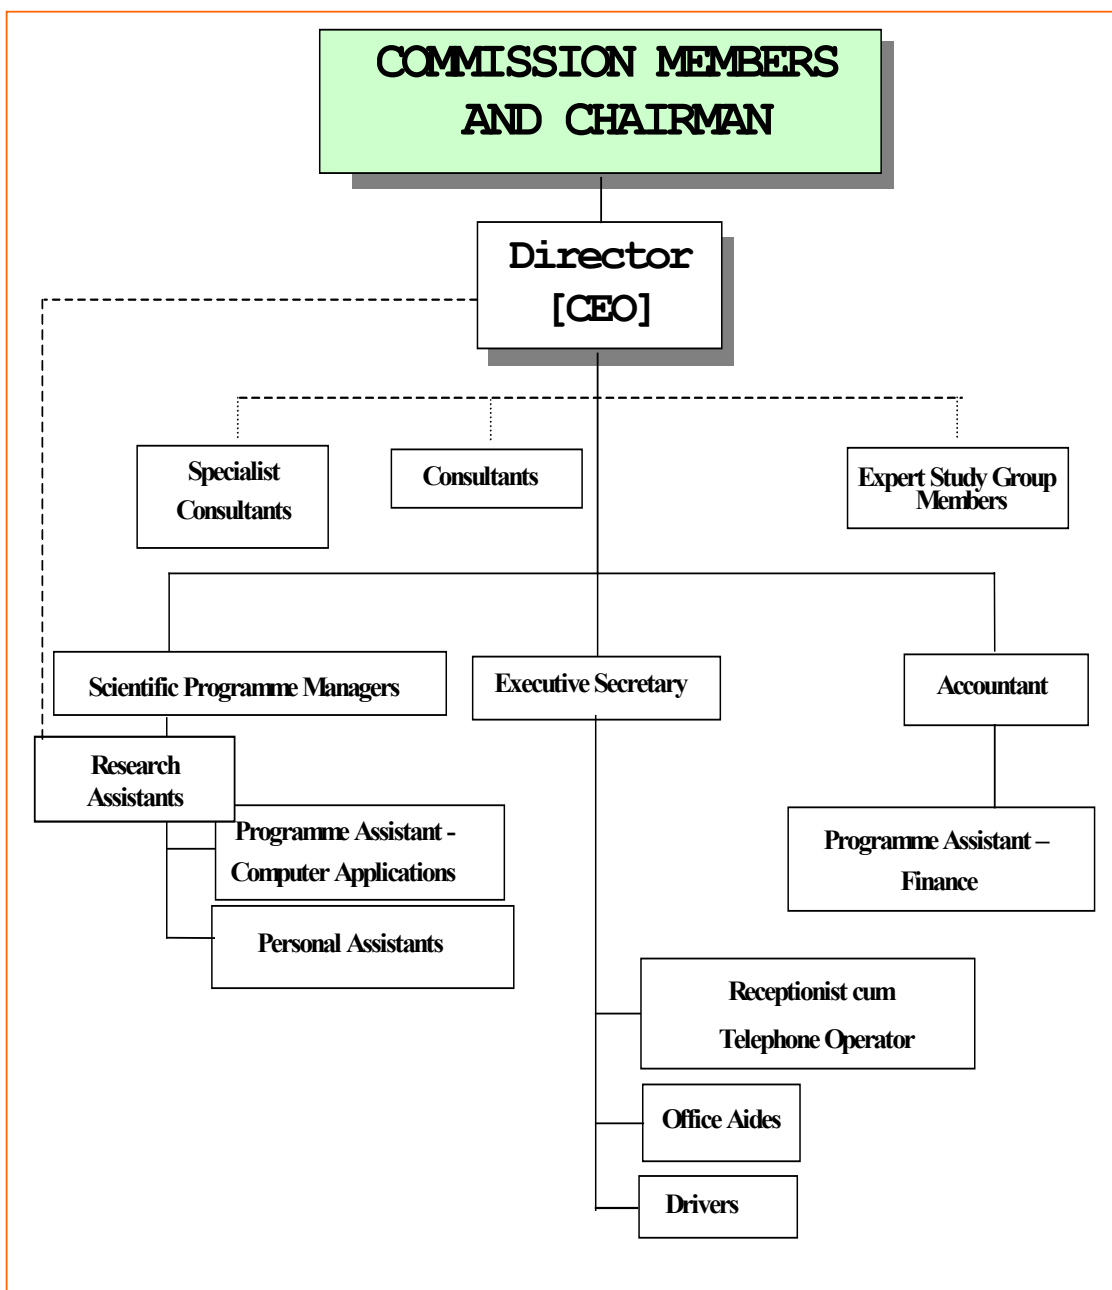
COMMISSION MEMBERS AND CHAIRMAN

Director [CEO]

Specialist Consultants

Consultants

Expert Study Group Members

Scientific Programme Managers

Executive Secretary

Accountant

Research Assistants

Programme Assistant - Computer Applications

Personal Assistants

Programme Assistant – Finance

Receptionist cum Telephone Operator

Office Aides

Drivers